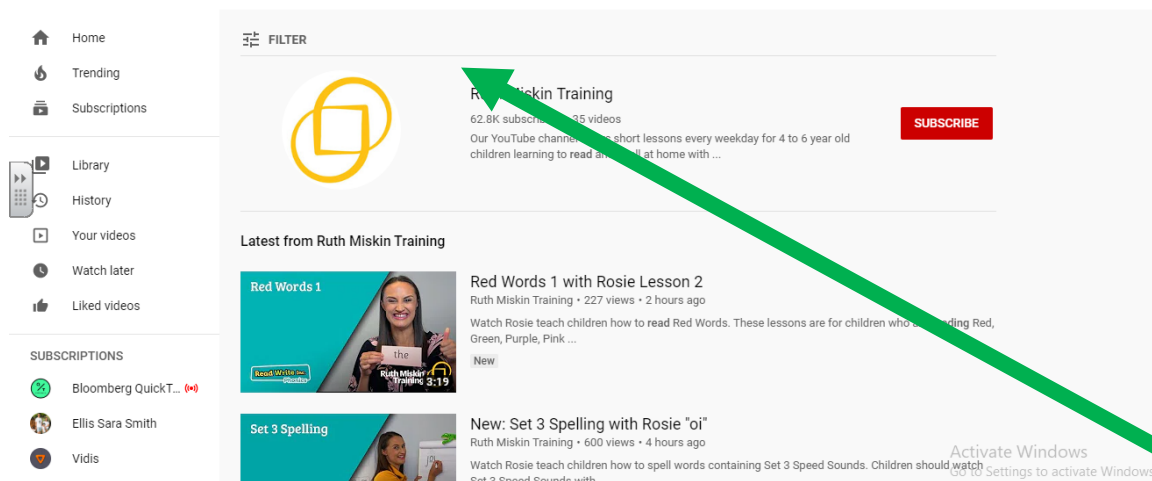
Home
Trending
Subscriptions
Library
History
Your videos
Watch later
Liked videos
SUBSCRIPTIONS
Bloomberg QuickT...
Ellis Sara Smith
Vidis

FILTER

R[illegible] Miskin Training
62.8K subsc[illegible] 35 videos
Our YouTube channe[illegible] short lessons every weekday for 4 to 6 year old children learning to read a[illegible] at home with ...

SUBSCRIBE

Latest from Ruth Miskin Training

Red Words 1
the
Read Write Inc. Phonics
Ruth Miskin Training
3:19

Red Words 1 with Rosie Lesson 2
Ruth Miskin Training • 227 views • 2 hours ago
Watch Rosie teach children how to read Red Words. These lessons are for children who a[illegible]ding Red, Green, Purple, Pink ...
New

Set 3 Spelling

New: Set 3 Spelling with Rosie "oi"
Ruth Miskin Training • 600 views • 4 hours ago
Watch Rosie teach children how to spell words containing Set 3 Speed Sounds. Children should watch Set 3 Speed Sounds with ...

Activate Windows
Go to Settings to activate Windows.